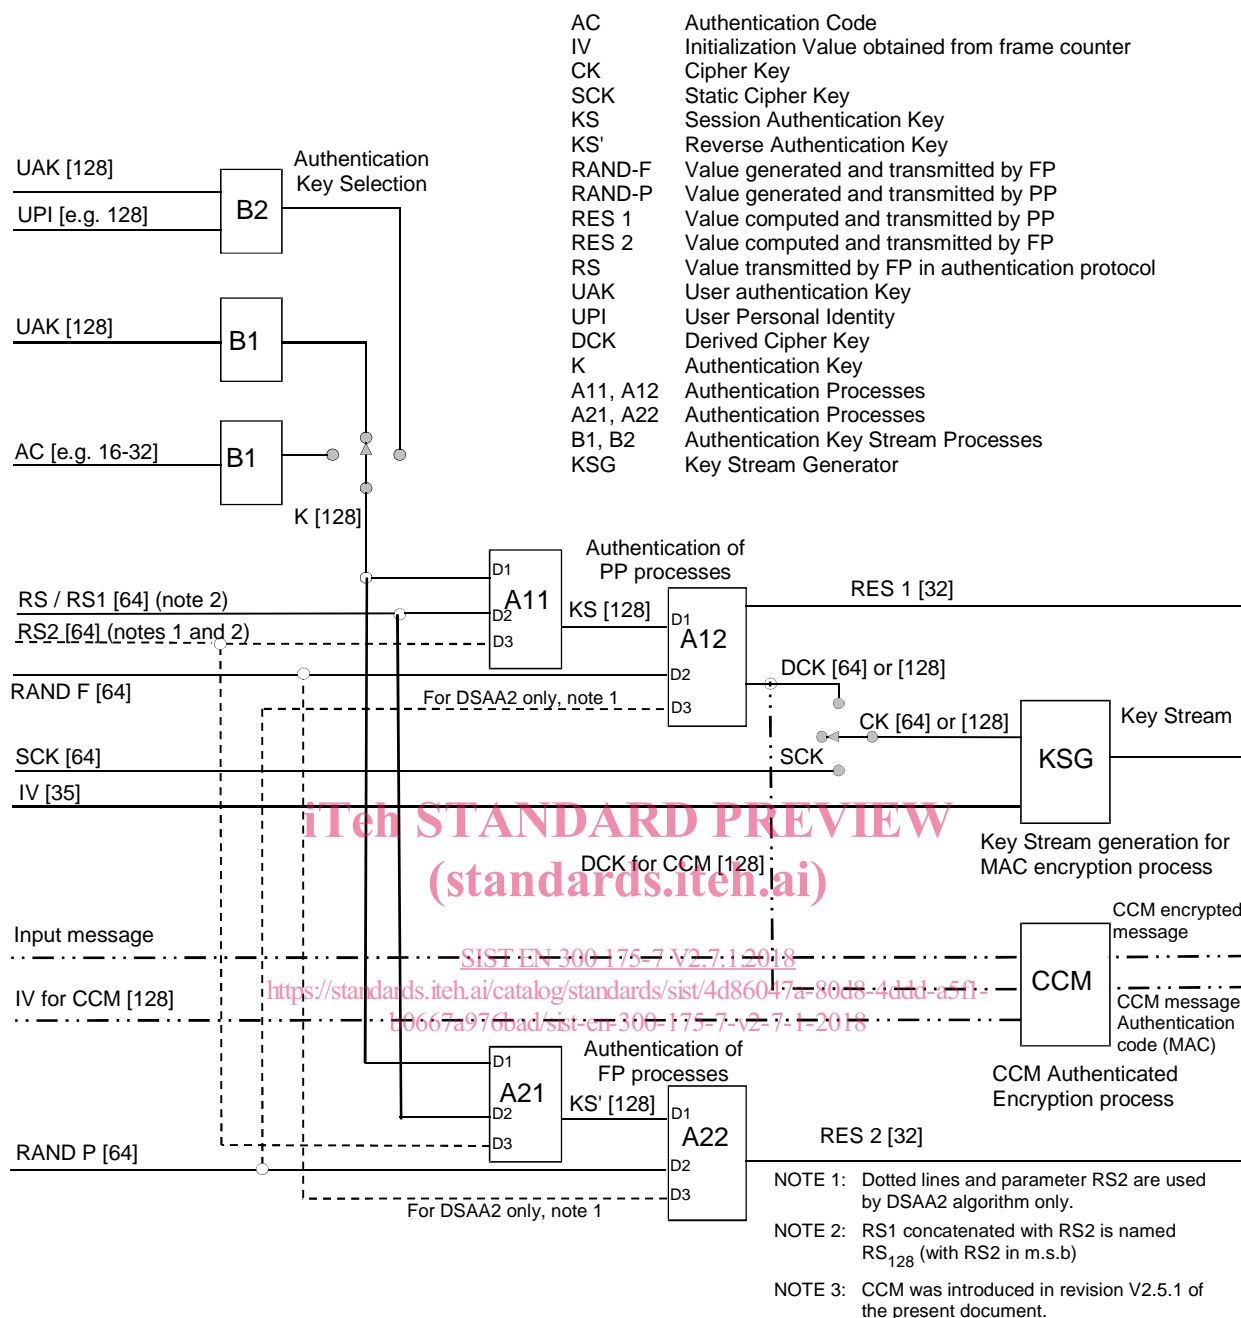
| | |
|---|---|
| AC | Authentication Code |
| IV | Initialization Value obtained from frame counter |
| CK | Cipher Key |
| SCK | Static Cipher Key |
| KS | Session Authentication Key |
| KS' | Reverse Authentication Key |
| RAND-F | Value generated and transmitted by FP |
| RAND-P | Value generated and transmitted by PP |
| RES 1 | Value computed and transmitted by PP |
| RES 2 | Value computed and transmitted by FP |
| RS | Value transmitted by FP in authentication protocol |
| UAK | User authentication Key |
| UPI | User Personal Identity |
| DCK | Derived Cipher Key |
| K | Authentication Key |
| A11, A12 | Authentication Processes |
| A21, A22 | Authentication Processes |
| B1, B2 | Authentication Key Stream Processes |
| KSG | Key Stream Generator |

UAK [128]
UPI [e.g. 128]
B2
Authentication Key Selection
UAK [128]
B1
AC [e.g. 16-32]
B1
K [128]
Authentication of PP processes
D1
A11
D2
D3
KS [128]
D1
A12
D2
D3
RES 1 [32]
RS / RS1 [64] (note 2)
RS2 [64] (notes 1 and 2)
RAND F [64]
For DSAA2 only, note 1
DCK [64] or [128]
CK [64] or [128]
Key Stream
KSG
SCK [64]
SCK
IV [35]
iTeh STANDARD PREVIEW
(standards.iteh.ai)
DCK for CCM [128]
Key Stream generation for MAC encryption process
Input message
CCM encrypted message
SIST EN 300 175-7 V2.7.1:2018
https://standards.iteh.ai/catalog/standards/sist/4d86047a-80d8-4ddd-a5f1-b0667a976bad/sist-en-300-175-7-v2-7-1-2018
IV for CCM [128]
CCM
CCM message Authentication code (MAC)
Authentication of FP processes
D1
A21
D2
D3
KS' [128]
D1
A22
D2
D3
CCM Authenticated Encryption process
RES 2 [32]
RAND P [64]
For DSAA2 only, note 1

NOTE 1: Dotted lines and parameter RS2 are used by DSAA2 algorithm only.

NOTE 2: RS1 concatenated with RS2 is named $RS_{128}$ (with RS2 in m.s.b)

NOTE 3: CCM was introduced in revision V2.5.1 of the present document.